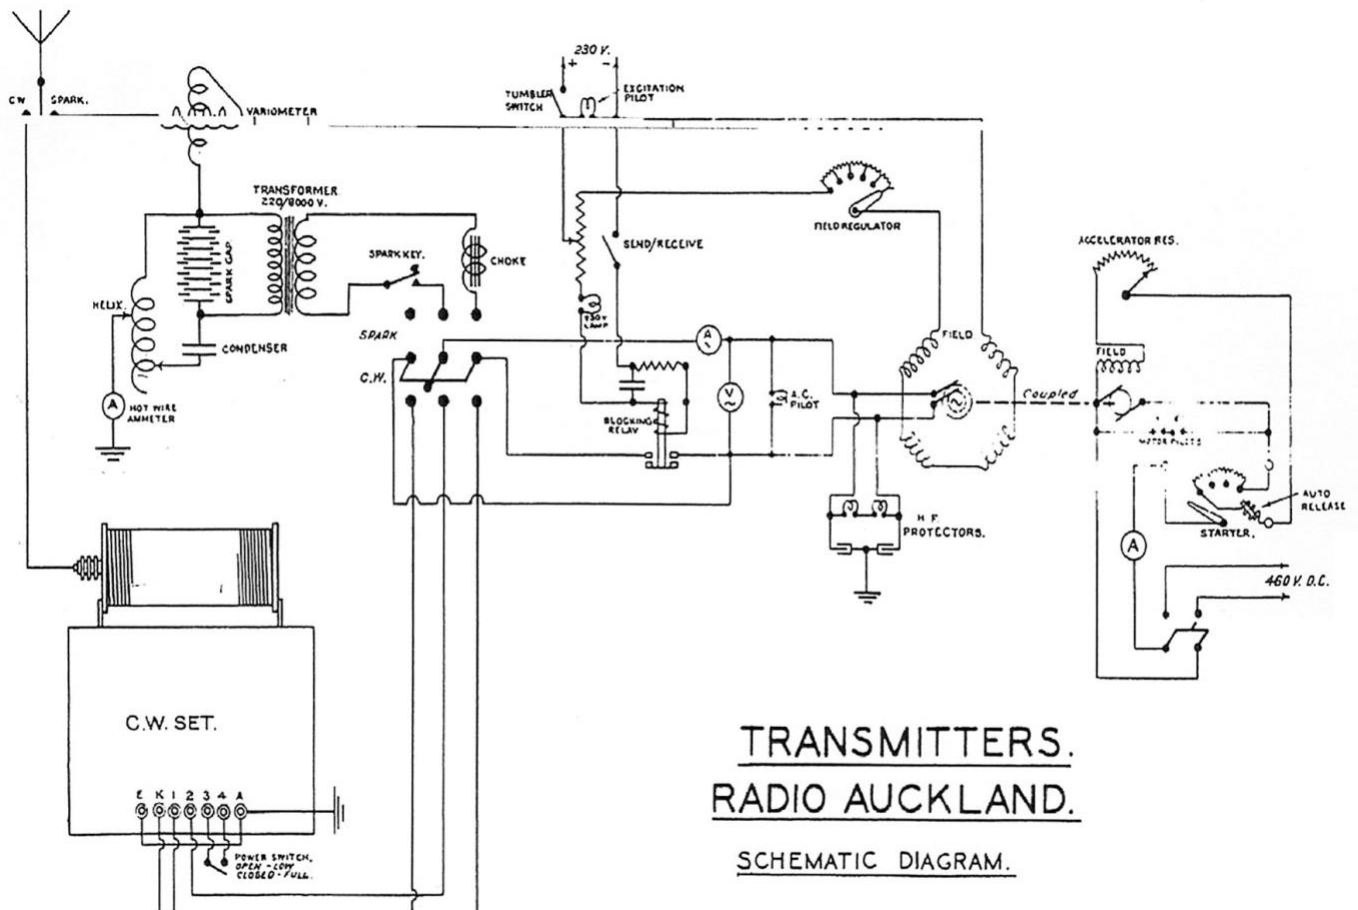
CW
SPARK.
VARIOMETER
230 V.
+ -
TUMBLER SWITCH
EXCITATION PILOT
TRANSFORMER 220/8000 V.
SPARK GAP
HELIX.
CONDENSER
A
HOT WIRE AMMETER
SPARK KEY.
CHOKE
SPARK
C.W.
SEND/RECEIVE
230V LAMP
A
V
A.C. PILOT
BLOCKING RELAY
FIELD REGULATOR
FIELD
Coupled
H.F. PROTECTORS.
ACCELERATOR RES.
FIELD
MOTOR PILOTS
AUTO RELEASE
STARTER.
A
460 V. D.C.
C.W. SET.
E K 1 2 3 4 A
POWER SWITCH. OPEN - LOW CLOSED - FULL.

TRANSMITTERS.
RADIO AUCKLAND.
SCHEMATIC DIAGRAM.